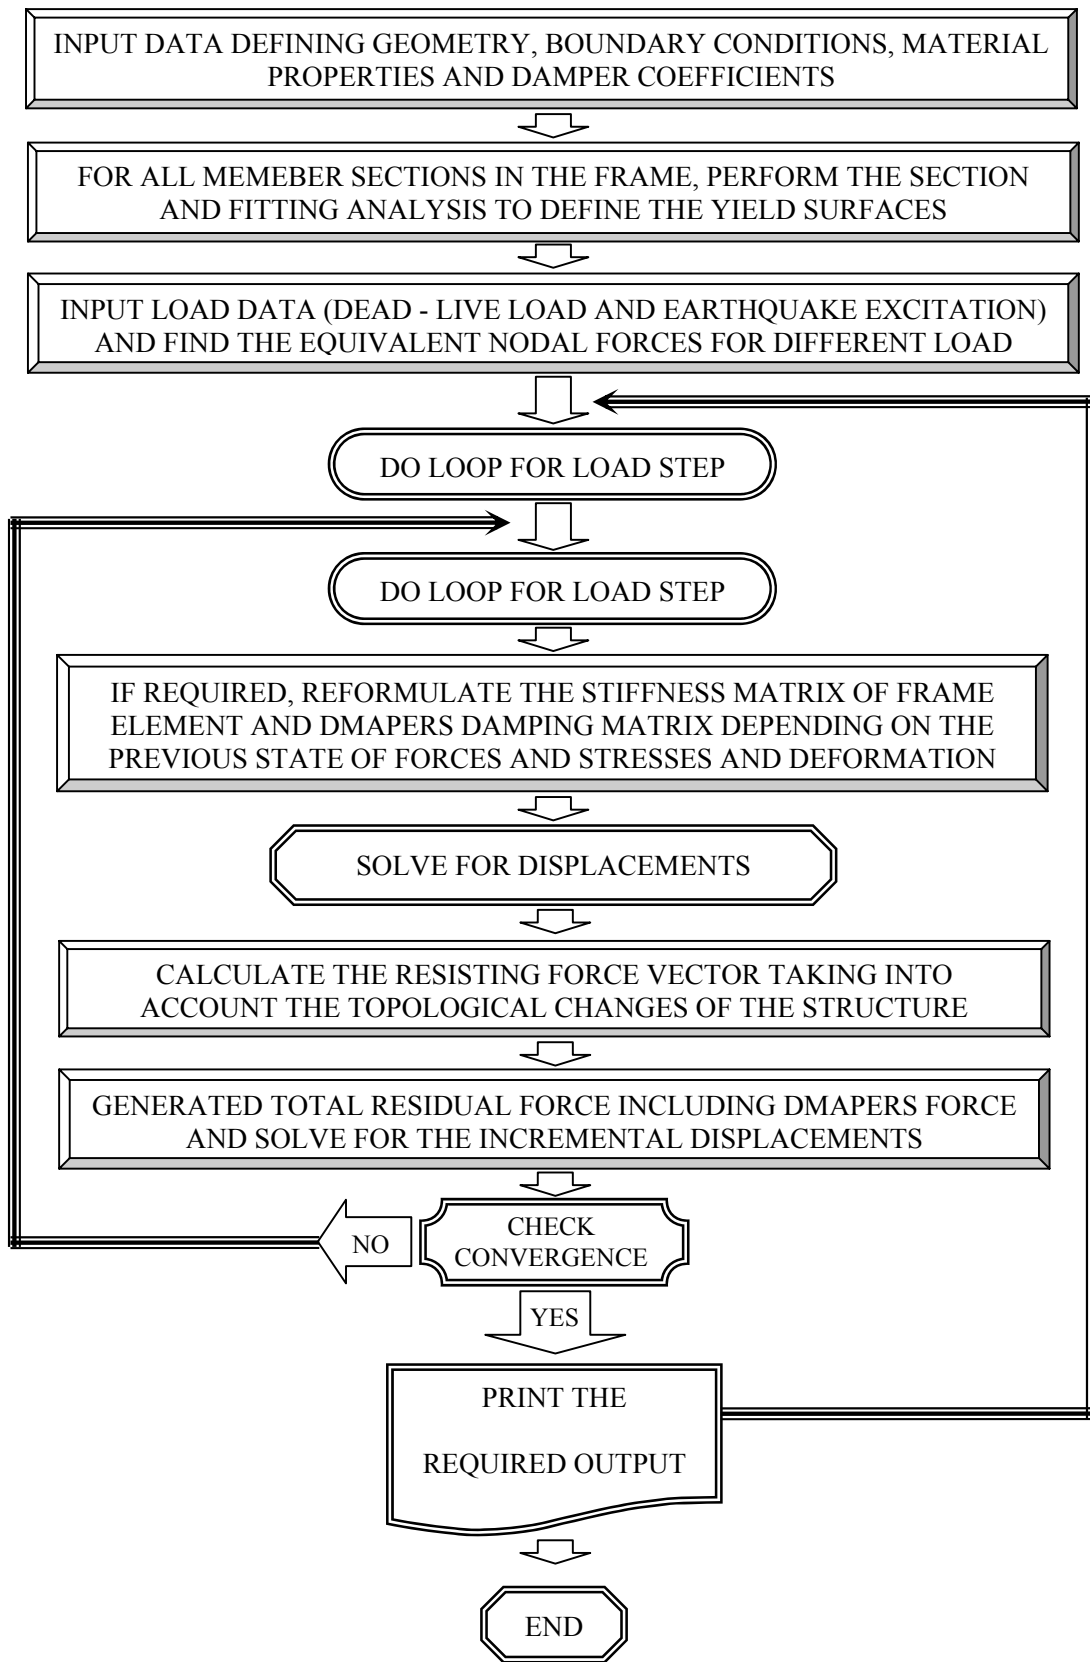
INPUT DATA DEFINING GEOMETRY, BOUNDARY CONDITIONS, MATERIAL PROPERTIES AND DAMPER COEFFICIENTS

FOR ALL MEMEBER SECTIONS IN THE FRAME, PERFORM THE SECTION AND FITTING ANALYSIS TO DEFINE THE YIELD SURFACES

INPUT LOAD DATA (DEAD - LIVE LOAD AND EARTHQUAKE EXCITATION) AND FIND THE EQUIVALENT NODAL FORCES FOR DIFFERENT LOAD

DO LOOP FOR LOAD STEP

DO LOOP FOR LOAD STEP

IF REQUIRED, REFORMULATE THE STIFFNESS MATRIX OF FRAME ELEMENT AND DMAPERS DAMPING MATRIX DEPENDING ON THE PREVIOUS STATE OF FORCES AND STRESSES AND DEFORMATION

SOLVE FOR DISPLACEMENTS

CALCULATE THE RESISTING FORCE VECTOR TAKING INTO ACCOUNT THE TOPOLOGICAL CHANGES OF THE STRUCTURE

GENERATED TOTAL RESIDUAL FORCE INCLUDING DMAPERS FORCE AND SOLVE FOR THE INCREMENTAL DISPLACEMENTS

NO

CHECK CONVERGENCE

YES

PRINT THE

REQUIRED OUTPUT

END